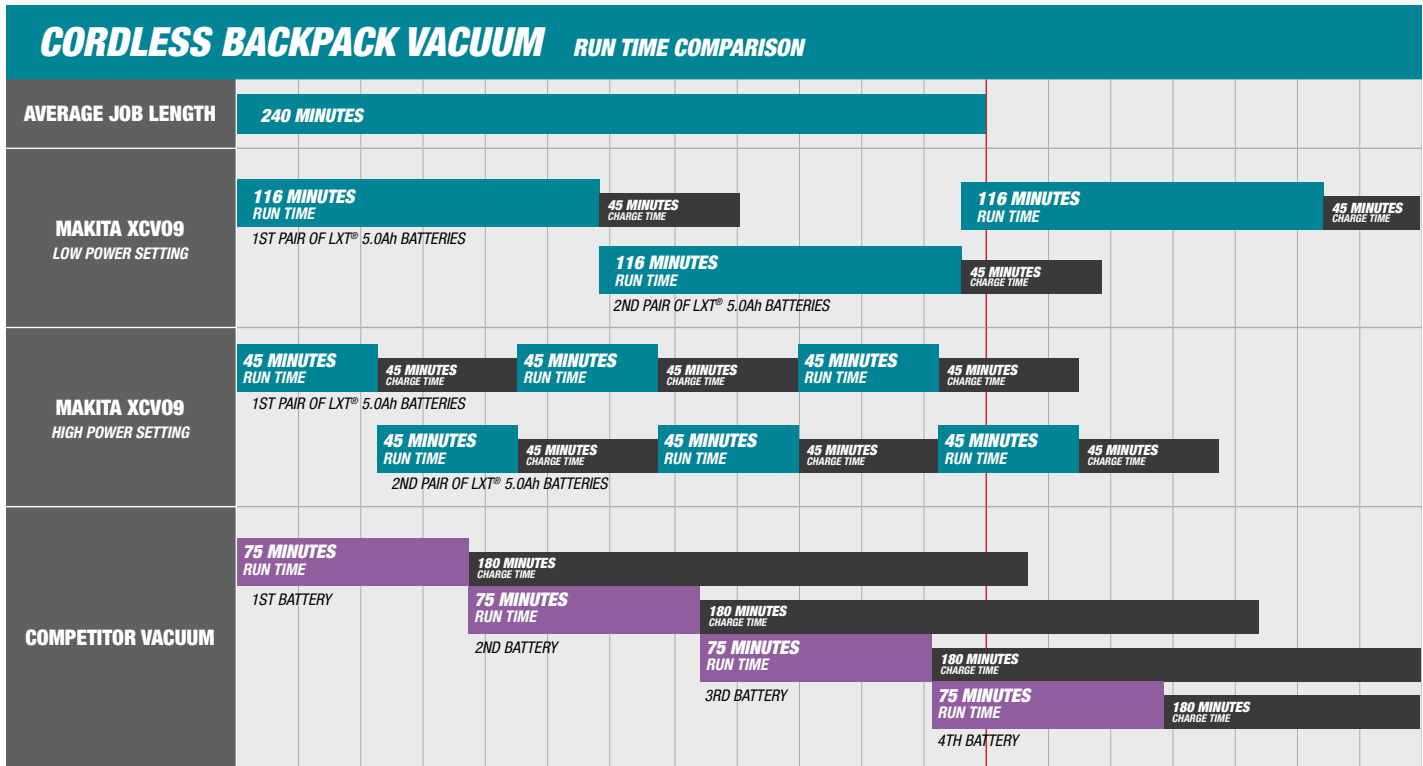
CORDLESS BACKPACK VACUUM RUN TIME COMPARISON

AVERAGE JOB LENGTH

240 MINUTES

MAKITA XCV09
LOW POWER SETTING

116 MINUTES
RUN TIME

45 MINUTES
CHARGE TIME

116 MINUTES
RUN TIME

45 MINUTES
CHARGE TIME

1ST PAIR OF LXT® 5.0Ah BATTERIES

116 MINUTES
RUN TIME

45 MINUTES
CHARGE TIME

2ND PAIR OF LXT® 5.0Ah BATTERIES

MAKITA XCV09
HIGH POWER SETTING

45 MINUTES
RUN TIME

45 MINUTES
CHARGE TIME

45 MINUTES
RUN TIME

45 MINUTES
CHARGE TIME

45 MINUTES
RUN TIME

45 MINUTES
CHARGE TIME

1ST PAIR OF LXT® 5.0Ah BATTERIES

45 MINUTES
RUN TIME

45 MINUTES
CHARGE TIME

45 MINUTES
RUN TIME

45 MINUTES
CHARGE TIME

45 MINUTES
RUN TIME

45 MINUTES
CHARGE TIME

2ND PAIR OF LXT® 5.0Ah BATTERIES

COMPETITOR VACUUM

75 MINUTES
RUN TIME

180 MINUTES
CHARGE TIME

1ST BATTERY

75 MINUTES
RUN TIME

180 MINUTES
CHARGE TIME

2ND BATTERY

75 MINUTES
RUN TIME

180 MINUTES
CHARGE TIME

3RD BATTERY

75 MINUTES
RUN TIME

180 MINUTES
CHARGE TIME

4TH BATTERY